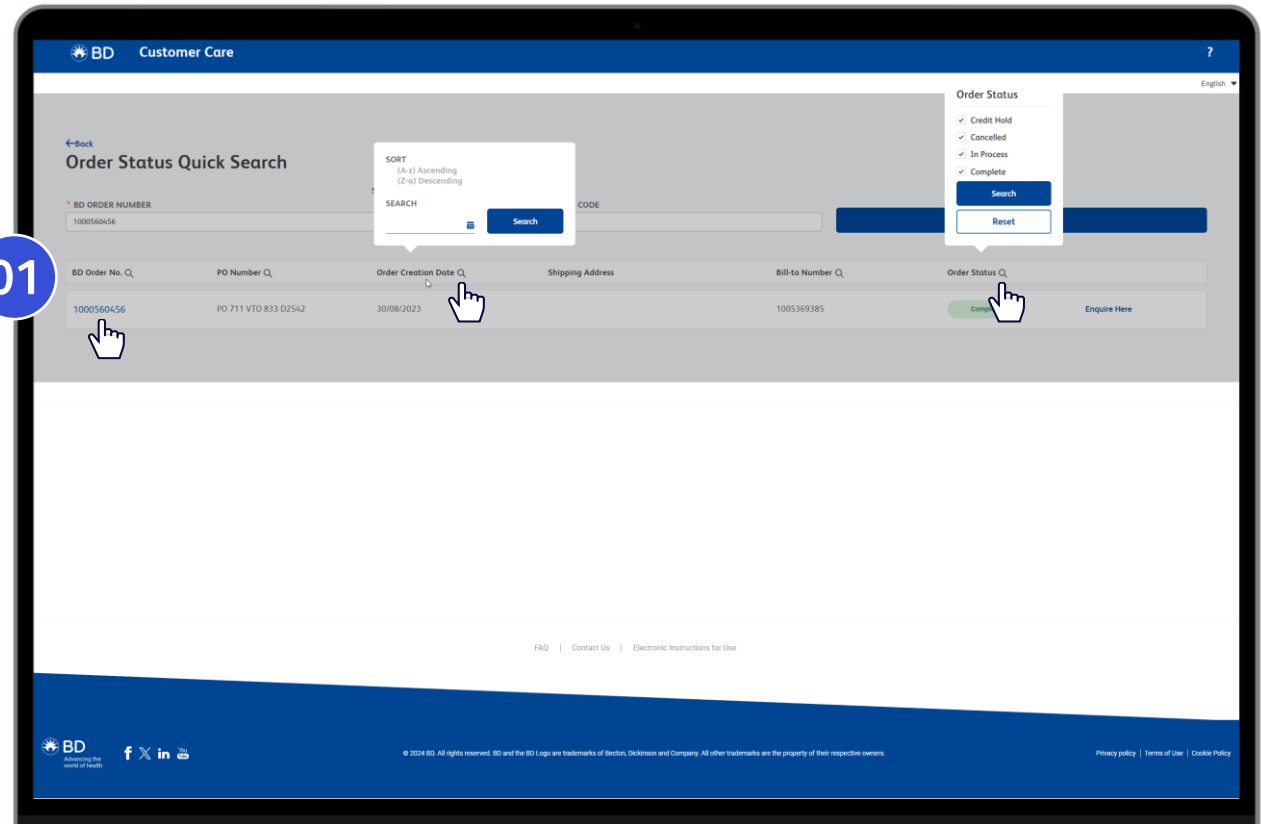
BD Customer Care

?

English

←Back

Order Status Quick Search

* BD ORDER NUMBER

1000560456

CODE

SORT
(A-z) Ascending
(Z-a) Descending

SEARCH

Search

Order Status

Credit Hold
Cancelled
In Process
Complete

Search

Reset

01

| BD Order No. | PO Number | Order Creation Date | Shipping Address | Bill-to Number | Order Status | |
|---|---|---|---|---|---|---|
| 1000560456 | PO 711 VTO 833 D2542 | 30/08/2023 | | 1005369385 | Comp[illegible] | Enquire Here |

FAQ | Contact Us | Electronic Instructions for Use

BD
Advancing the world of health

© 2024 BD. All rights reserved. BD and the BD Logo are trademarks of Becton, Dickinson and Company. All other trademarks are the property of their respective owners.

Privacy policy | Terms of Use | Cookie Policy